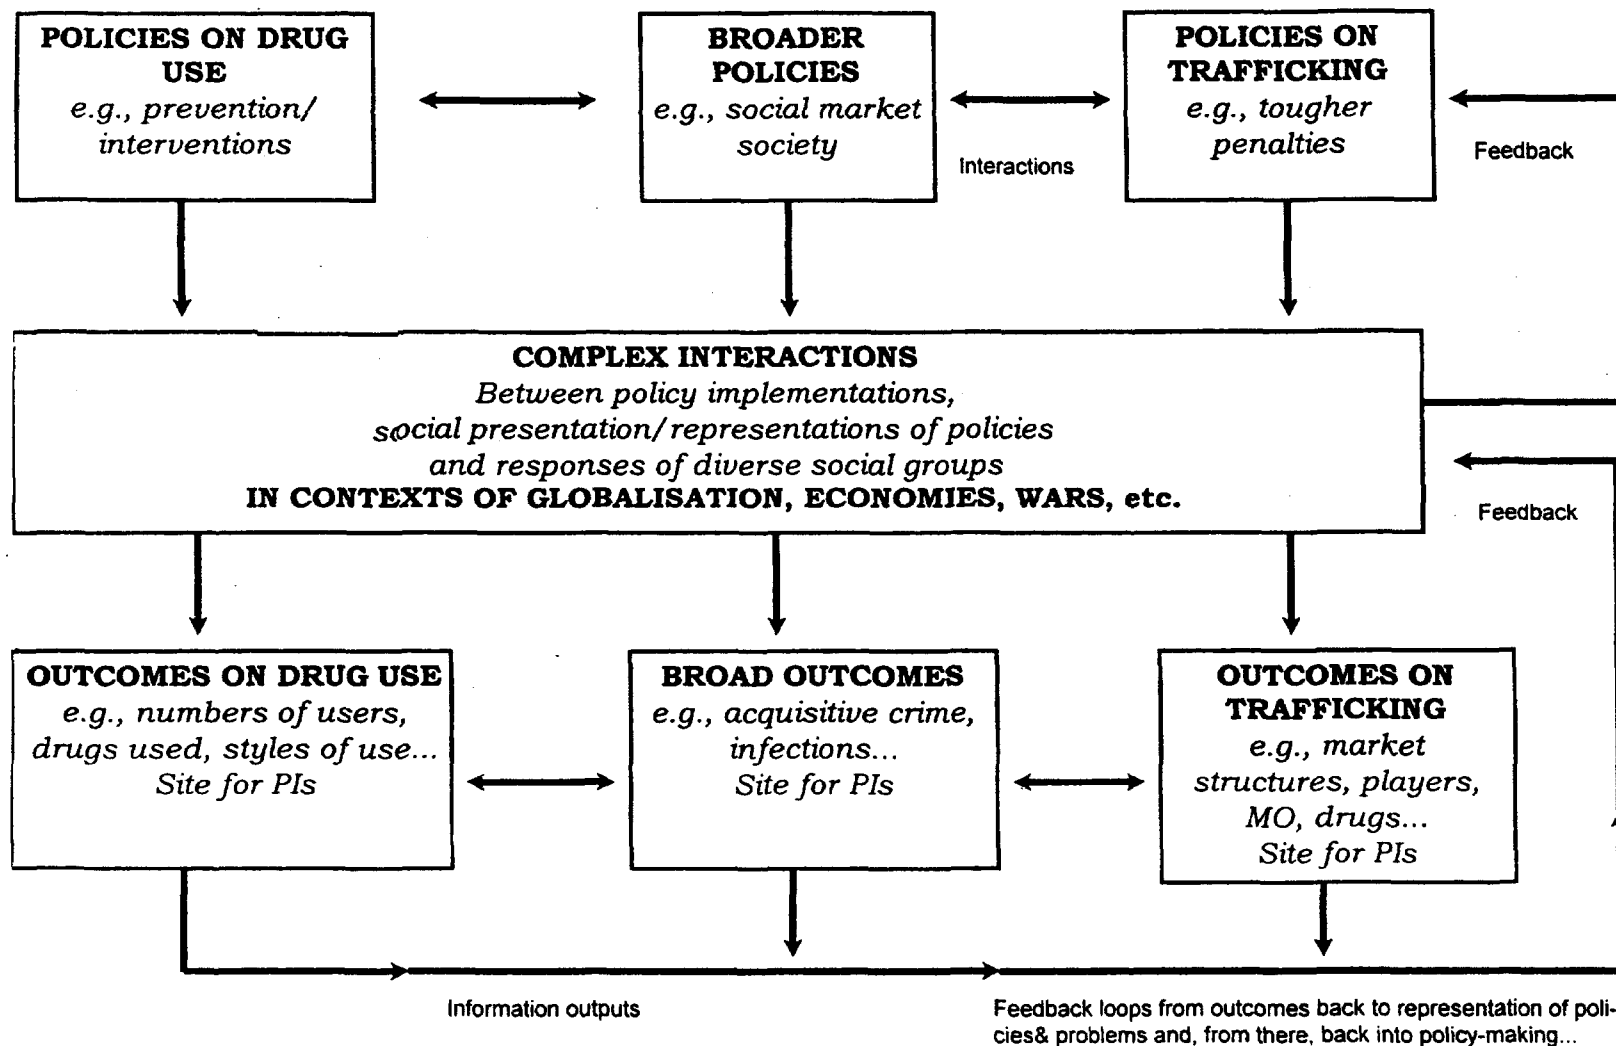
POLICIES ON DRUG USE
*e.g., prevention/ interventions*

BROADER POLICIES
*e.g., social market society*

POLICIES ON TRAFFICKING
*e.g., tougher penalties*

Interactions

Feedback

COMPLEX INTERACTIONS
*Between policy implementations, social presentation/ representations of policies and responses of diverse social groups*
IN CONTEXTS OF GLOBALISATION, ECONOMIES, WARS, etc.

Feedback

OUTCOMES ON DRUG USE
*e.g., numbers of users, drugs used, styles of use... Site for PIs*

BROAD OUTCOMES
*e.g., acquisitive crime, infections... Site for PIs*

OUTCOMES ON TRAFFICKING
*e.g., market structures, players, MO, drugs... Site for PIs*

Information outputs

Feedback loops from outcomes back to representation of policies& problems and, from there, back into policy-making...